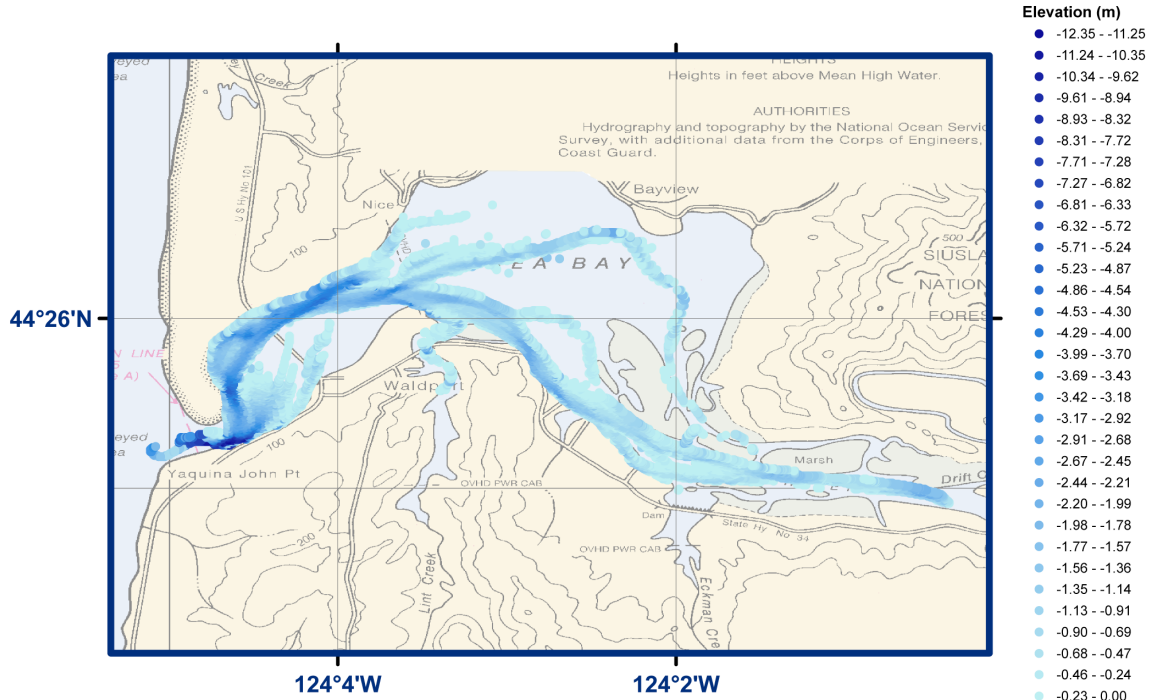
Elevation (m)
-12.35 - -11.25
-11.24 - -10.35
-10.34 - -9.62
-9.61 - -8.94
-8.93 - -8.32
-8.31 - -7.72
-7.71 - -7.28
-7.27 - -6.82
-6.81 - -6.33
-6.32 - -5.72
-5.71 - -5.24
-5.23 - -4.87
-4.86 - -4.54
-4.53 - -4.30
-4.29 - -4.00
-3.99 - -3.70
-3.69 - -3.43
-3.42 - -3.18
-3.17 - -2.92
-2.91 - -2.68
-2.67 - -2.45
-2.44 - -2.21
-2.20 - -1.99
-1.98 - -1.78
-1.77 - -1.57
-1.56 - -1.36
-1.35 - -1.14
-1.13 - -0.91
-0.90 - -0.69
-0.68 - -0.47
-0.46 - -0.24
-0.23 - 0.00

HEIGHTS
Heights in feet above Mean High Water.

AUTHORITIES
Hydrography and topography by the National Ocean Service Survey, with additional data from the Corps of Engineers, Coast Guard.

veyed
ea
Creek
U S Hy No 101
100
Nice
Bayview
EA BAY
500
SIUSLA
NATION
FORES
44°26'N
N LINE
A)
Waldport
veyed
ea
100
Yaquina John Pt
Marsh
Drift C
OVHD PWR CAB
Dam
State Hy No 34
200
OVHD PWR CAB
Lint Creek
Eckman Cr
124°4'W
124°2'W